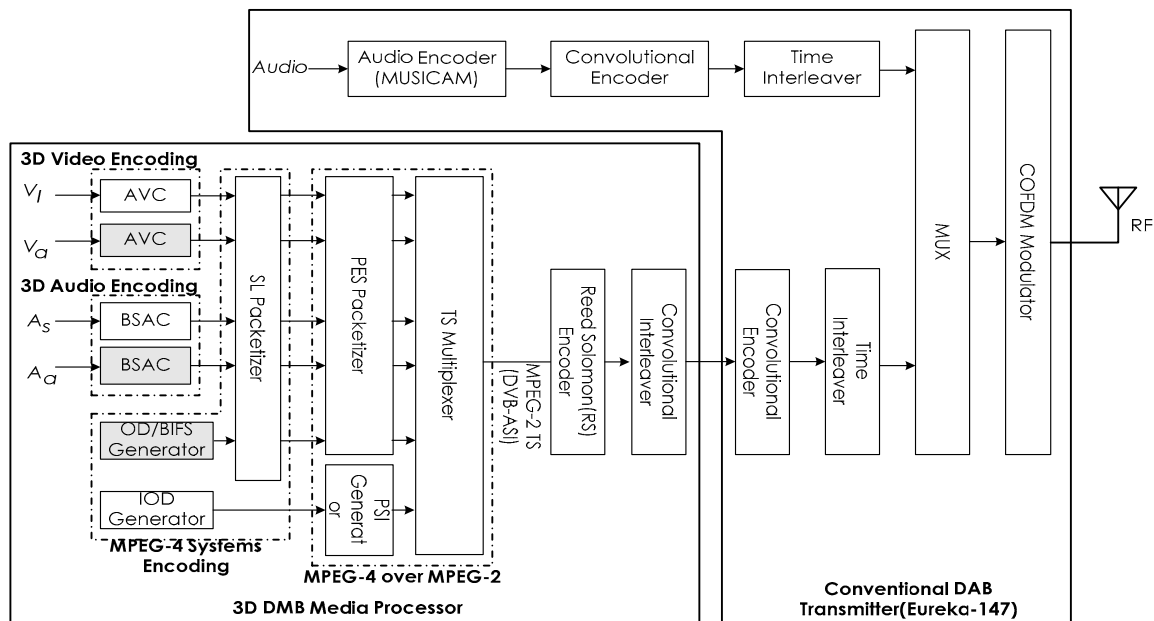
Audio

Audio Encoder (MUSICAM)

Convolutional Encoder

Time Interleaver

3D Video Encoding

$V_l$

AVC

$V_a$

AVC

3D Audio Encoding

$A_s$

BSAC

$A_a$

BSAC

OD/BIFS Generator

IOD Generator

SL Packetizer

PES Packetizer

TS Multiplexer

PSI Generat or

MPEG-2 TS (DVB-ASI)

Reed Solomon(RS) Encoder

Convolutional Interleaver

Convolutional Encoder

Time Interleaver

MUX

COFDM Modulator

RF

MPEG-4 Systems Encoding

MPEG-4 over MPEG-2

3D DMB Media Processor

Conventional DAB Transmitter(Eureka-147)